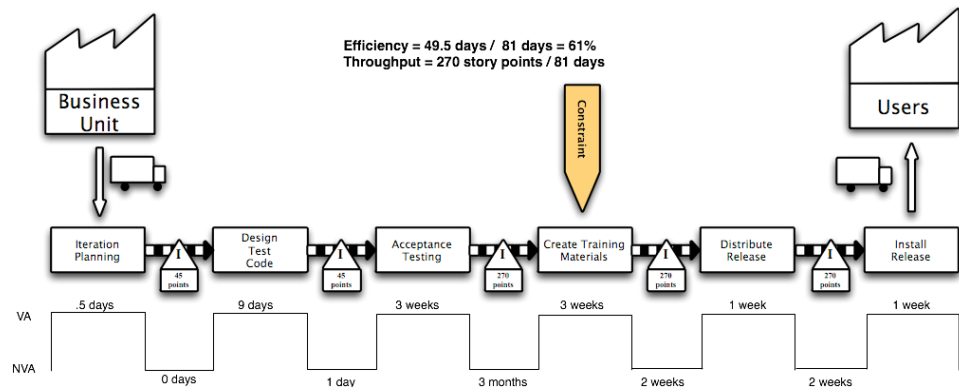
Business Unit

Efficiency = 49.5 days / 81 days = 61%
Throughput = 270 story points / 81 days

Constraint

Users

Iteration Planning

I
45 points

Design Test Code

I
45 points

Acceptance Testing

I
270 points

Create Training Materials

I
270 points

Distribute Release

I
270 points

Install Release

VA
NVA

.5 days
0 days
9 days
1 day
3 weeks
3 months
3 weeks
2 weeks
1 week
2 weeks
1 week